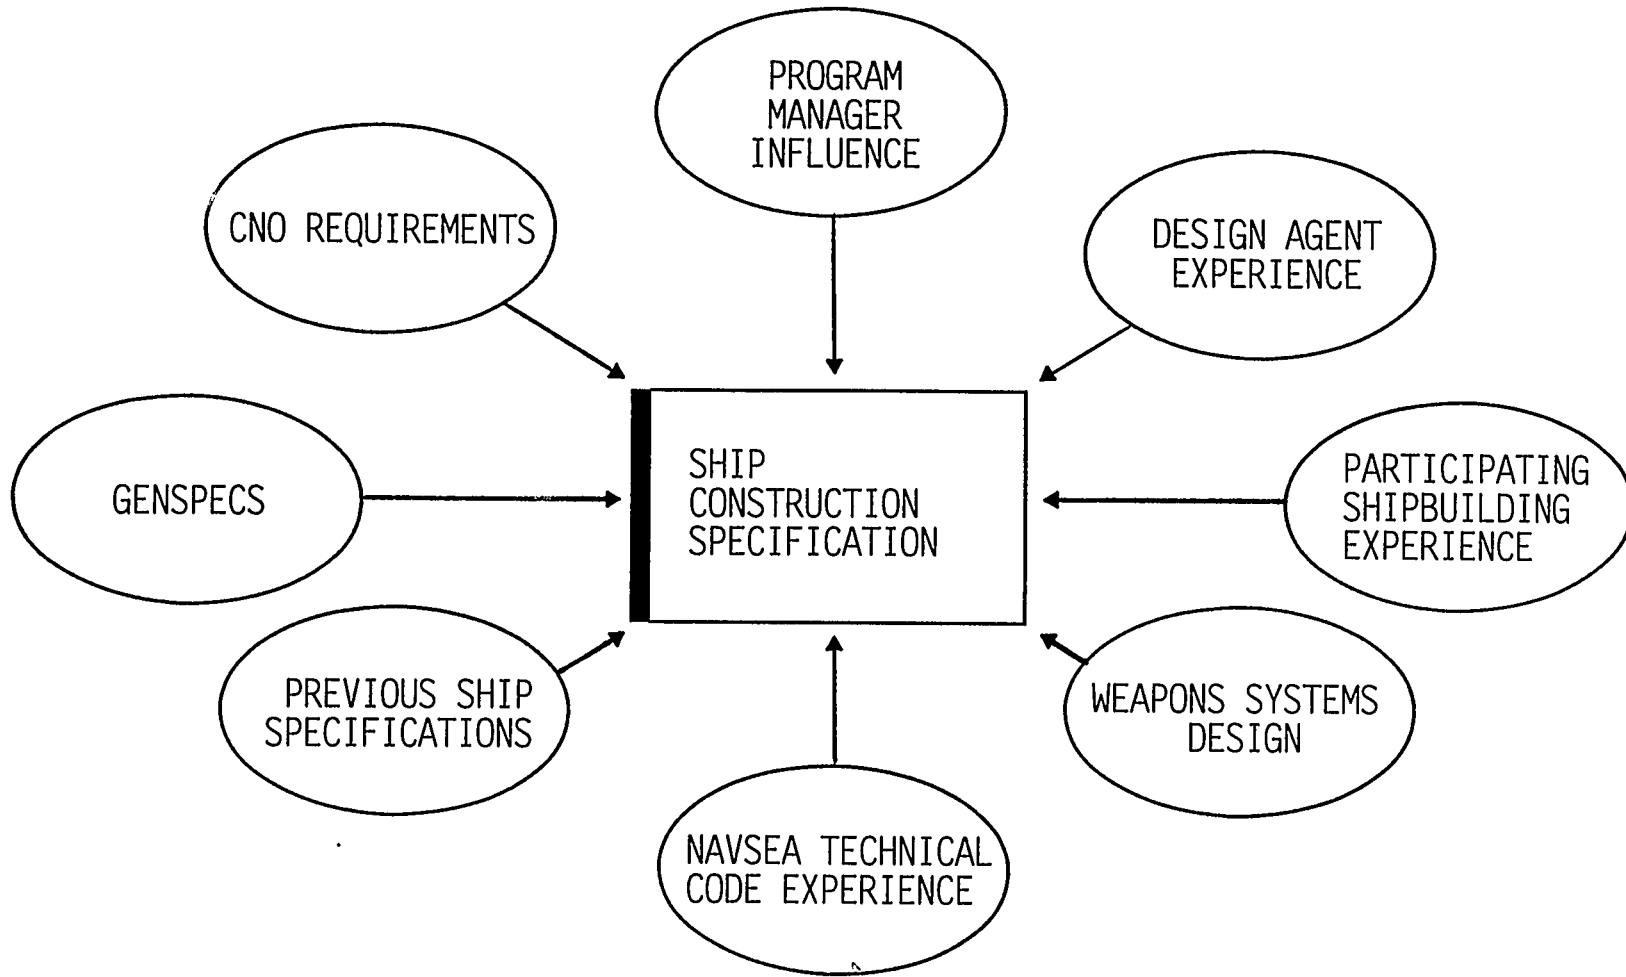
PROGRAM MANAGER INFLUENCE

CNO REQUIREMENTS

DESIGN AGENT EXPERIENCE

GENSPECS

SHIP CONSTRUCTION SPECIFICATION

PARTICIPATING SHIPBUILDING EXPERIENCE

PREVIOUS SHIP SPECIFICATIONS

WEAPONS SYSTEMS DESIGN

NAVSEA TECHNICAL CODE EXPERIENCE